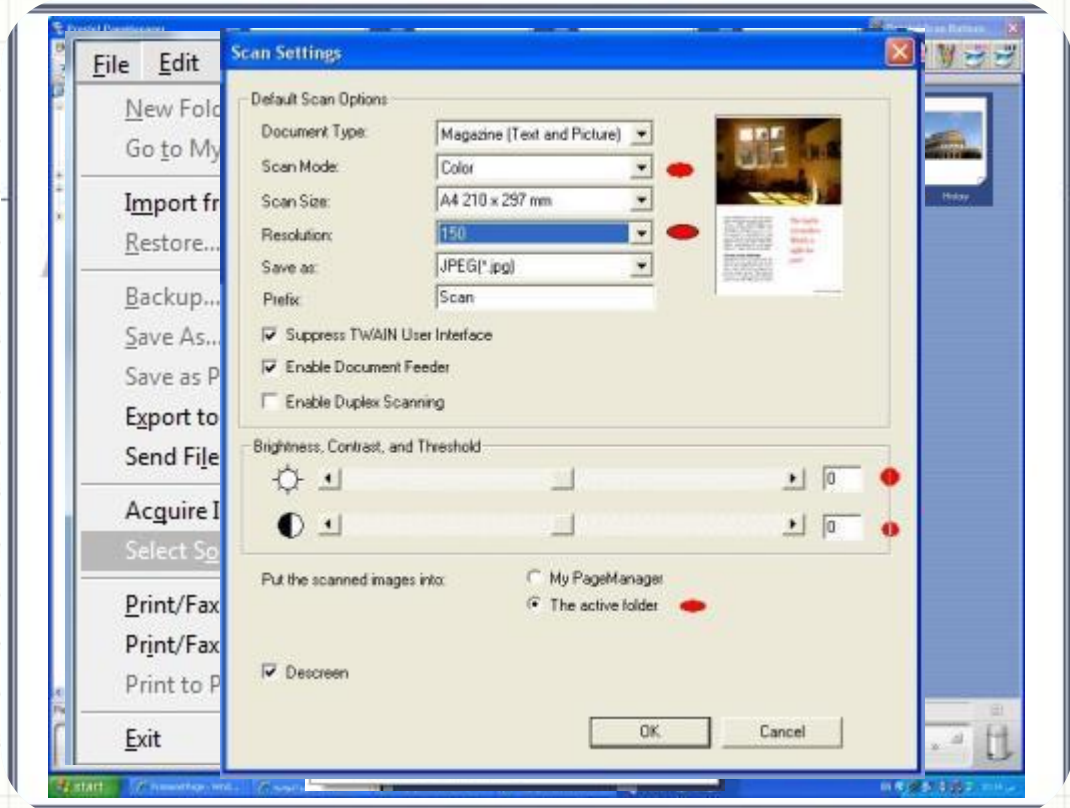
File Edit

New Fold
Go to My
Import fr
Restore...
Backup...
Save As...
Save as P
Export to
Send File
Acquire I
Select So
Print/Fax
Print/Fax
Print to P
Exit

Scan Settings

Default Scan Options

Document Type: Magazine (Text and Picture)
Scan Mode: Color
Scan Size: A4 210 x 297 mm
Resolution: 150
Save as: JPEG(*.jpg)
Prefix: Scan

☑ Suppress TWAIN User Interface
☑ Enable Document Feeder
☐ Enable Duplex Scanning

Brightness, Contrast, and Threshold

0
0

Put the scanned images into:
○ My PageManager
◉ The active folder

☑ Descreen

OK Cancel

History

start